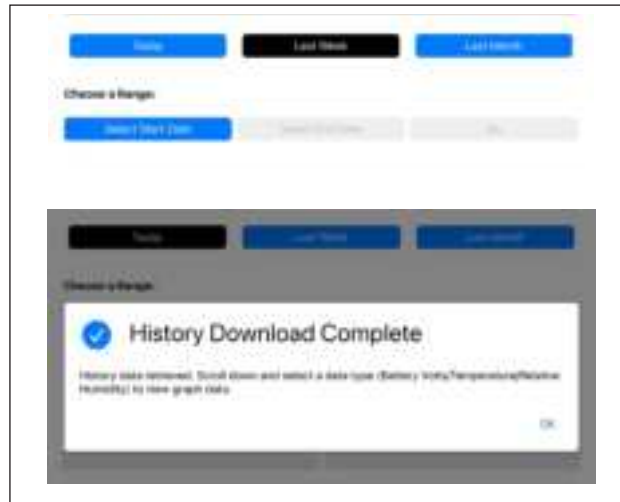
Today

Last Week

Last Month

Choose a Range:

Select Start Date

Select End Date

Go

Today

Last Week

Last Month

Choose a Range:

History Download Complete

History data retrieved. Scroll down and select a data type (Battery Volts/Temperature/Relative Humidity) to view graph data.

OK